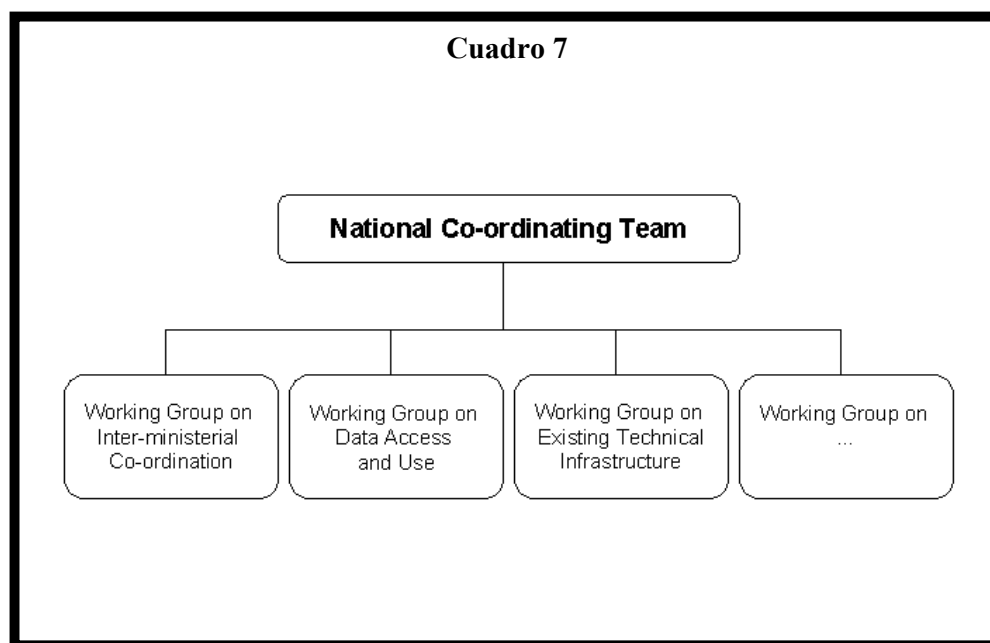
**Cuadro 7**

National Co-ordinating Team

Working Group on Inter-ministerial Co-ordination

Working Group on Data Access and Use

Working Group on Existing Technical Infrastructure

Working Group on ...